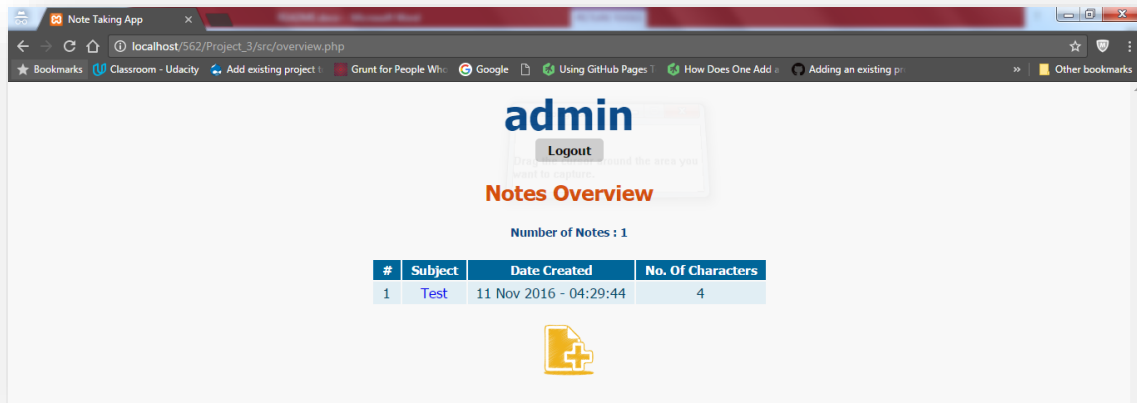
Note Taking App ×

localhost/562/Project_3/src/overview.php

Bookmarks | Classroom - Udacity | Add existing project t | Grunt for People Whc | Google | Using GitHub Pages T | How Does One Add a | Adding an existing pr | » | Other bookmarks

admin

Logout

Drag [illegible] around the area you want to capture.

Notes Overview

Number of Notes : 1

| # | Subject | Date Created | No. Of Characters |
|---|---|---|---|
| 1 | Test | 11 Nov 2016 - 04:29:44 | 4 |